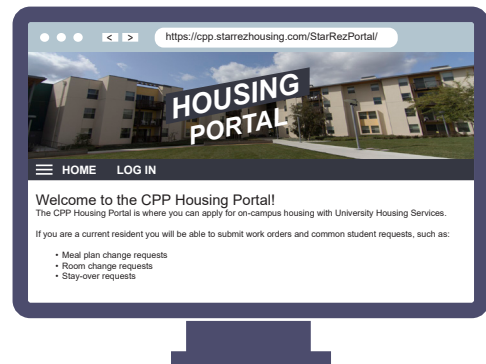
< >
https://cpp.starrezhousing.com/StarRezPortal/

HOUSING PORTAL

HOME LOG IN

Welcome to the CPP Housing Portal!
The CPP Housing Portal is where you can apply for on-campus housing with University Housing Services.

If you are a current resident you will be able to submit work orders and common student requests, such as:

• Meal plan change requests
• Room change requests
• Stay-over requests